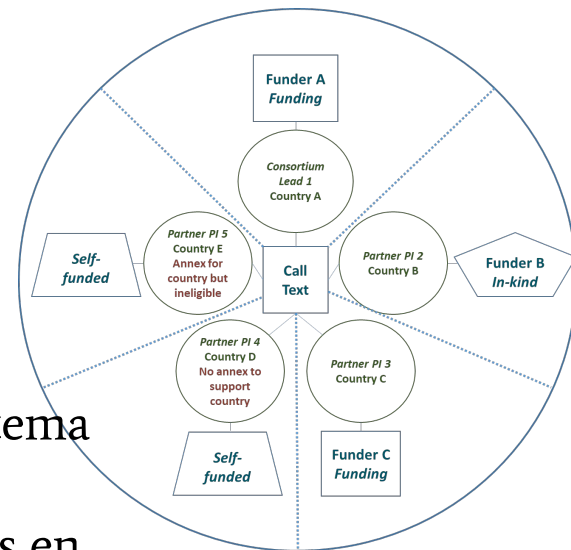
Funder A
*Funding*

*Consortium Lead 1*
Country A

*Self-funded*

*Partner PI 5*
Country E
Annex for country but ineligible

Call Text

*Partner PI 2*
Country B

Funder B
*In-kind*

*Partner PI 4*
Country D
No annex to support country

*Partner PI 3*
Country C

*Self-funded*

Funder C
*Funding*

ema

s en